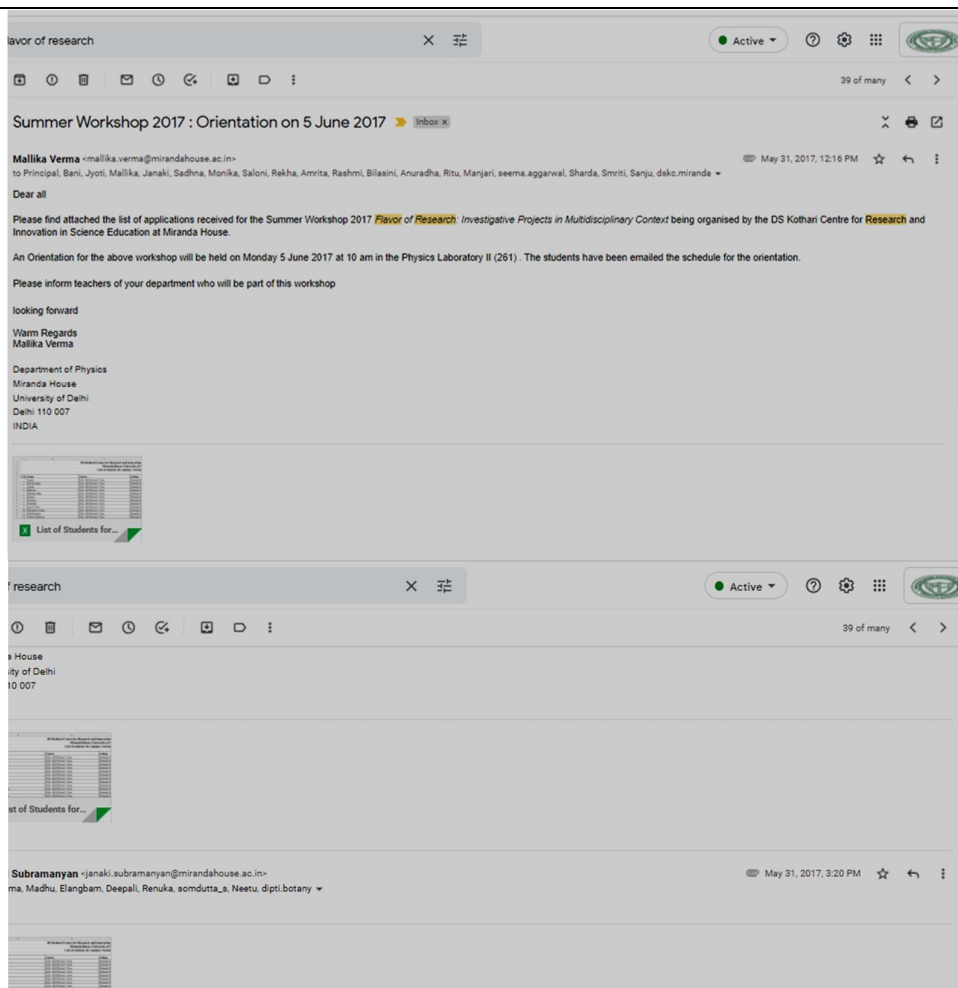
lavor of research

Active

39 of many

Summer Workshop 2017 : Orientation on 5 June 2017 Inbox ×

Mallika Verma <mallika.verma@mirandahouse.ac.in>
to Principal, Bani, Jyoti, Mallika, Janaki, Sadhna, Monika, Saloni, Rekha, Amrita, Rashmi, Bilasini, Anuradha, Ritu, Manjari, seema.aggarwal, Sharda, Smriti, Sanju, dskc.miranda

May 31, 2017, 12:16 PM

Dear all

Please find attached the list of applications received for the Summer Workshop 2017 *Flavor of Research: Investigative Projects in Multidisciplinary Context* being organised by the DS Kothari Centre for Research and Innovation in Science Education at Miranda House.

An Orientation for the above workshop will be held on Monday 5 June 2017 at 10 am in the Physics Laboratory II (261) . The students have been emailed the schedule for the orientation.

Please inform teachers of your department who will be part of this workshop

looking forward

Warm Regards
Mallika Verma

Department of Physics
Miranda House
University of Delhi
Delhi 110 007
INDIA

List of Students for...

f research

Active

39 of many

a House
ity of Delhi
10 007

st of Students for...

Subramanyan <janaki.subramanyan@mirandahouse.ac.in>
ma, Madhu, Elangbam, Deepali, Renuka, somdutta_s, Neetu, dipti.botany

May 31, 2017, 3:20 PM